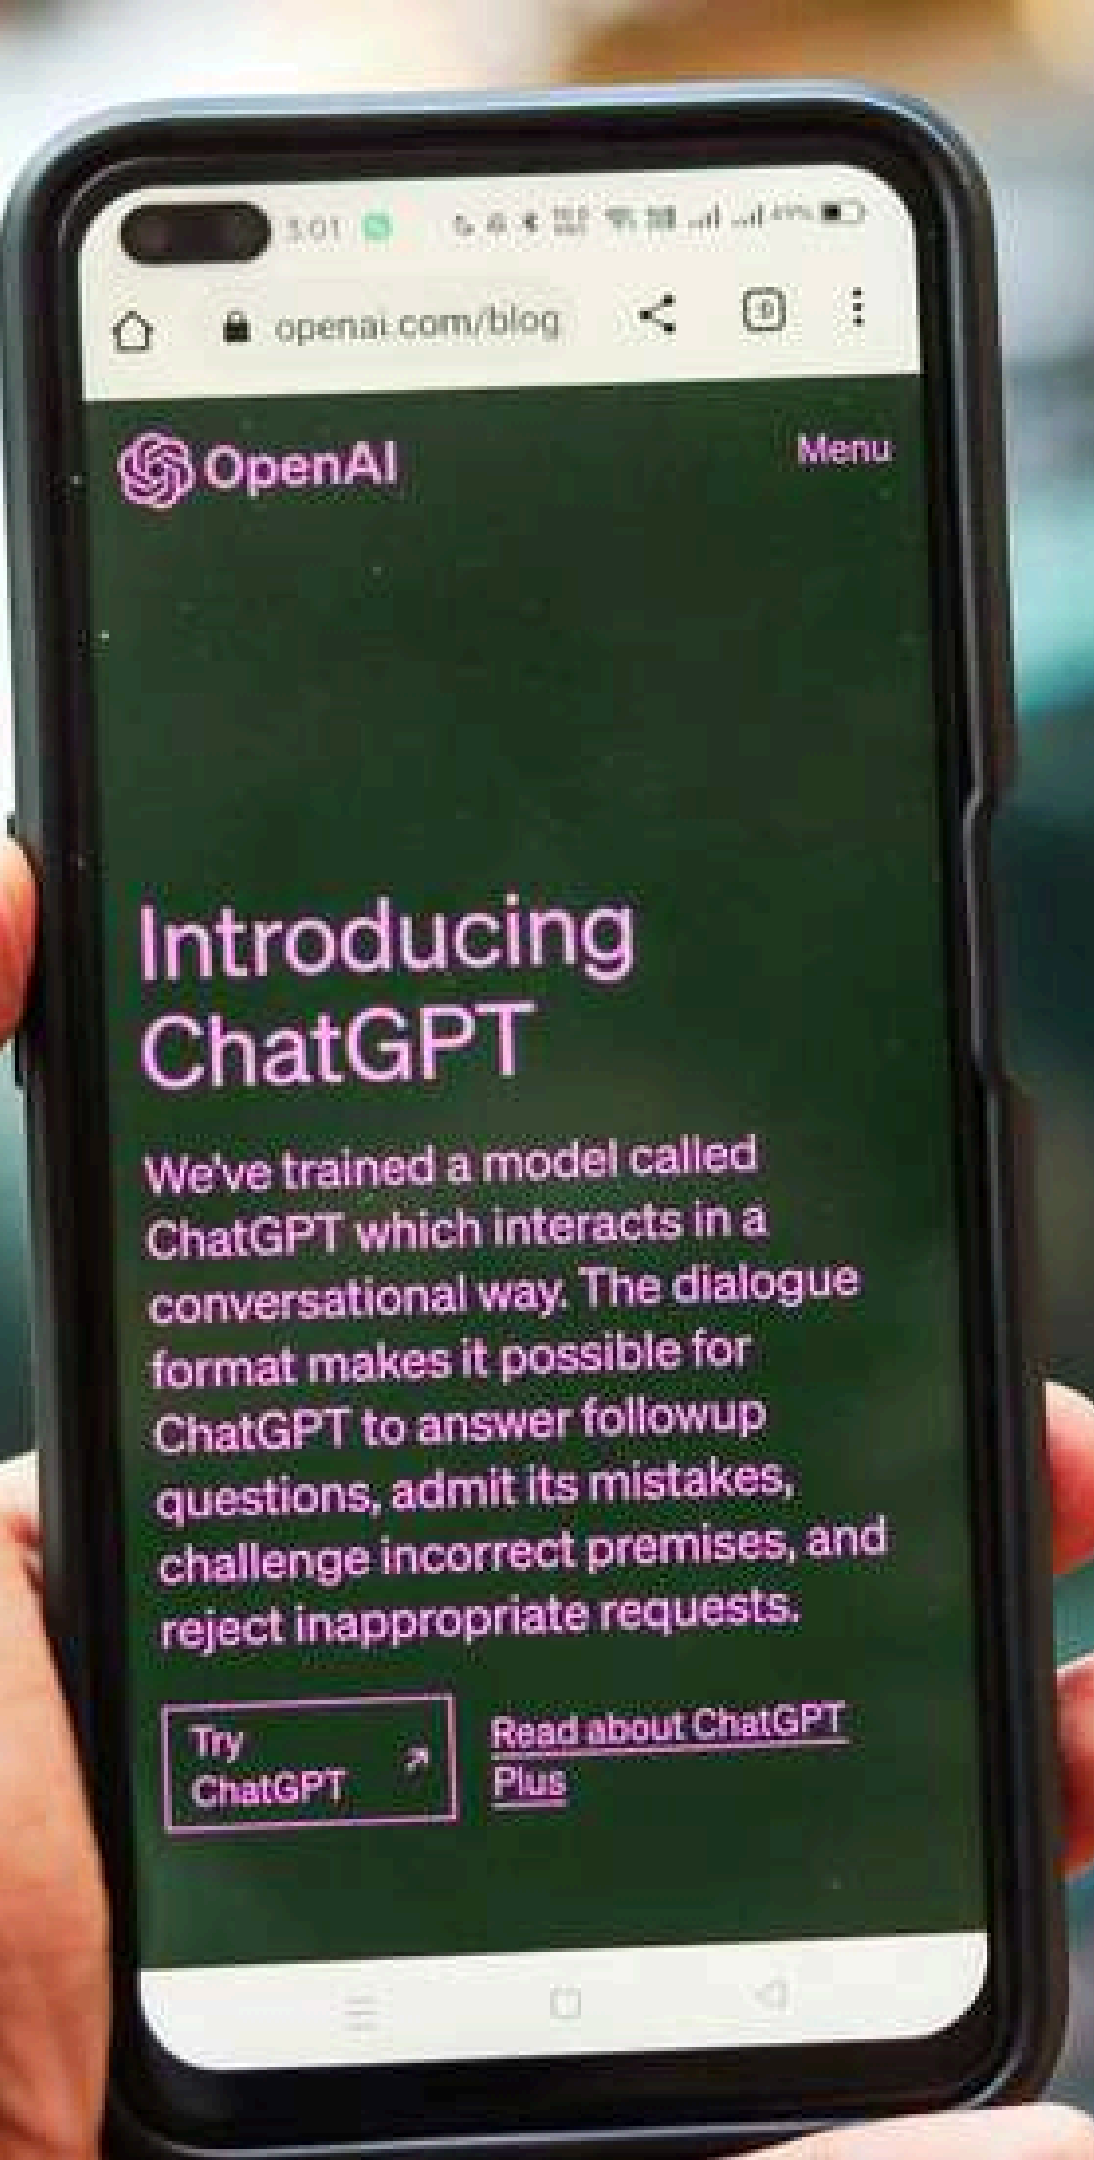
3:01

openai.com/blog

OpenAI

Menu

Introducing ChatGPT

We've trained a model called ChatGPT which interacts in a conversational way. The dialogue format makes it possible for ChatGPT to answer followup questions, admit its mistakes, challenge incorrect premises, and reject inappropriate requests.

Try ChatGPT ↗

Read about ChatGPT Plus